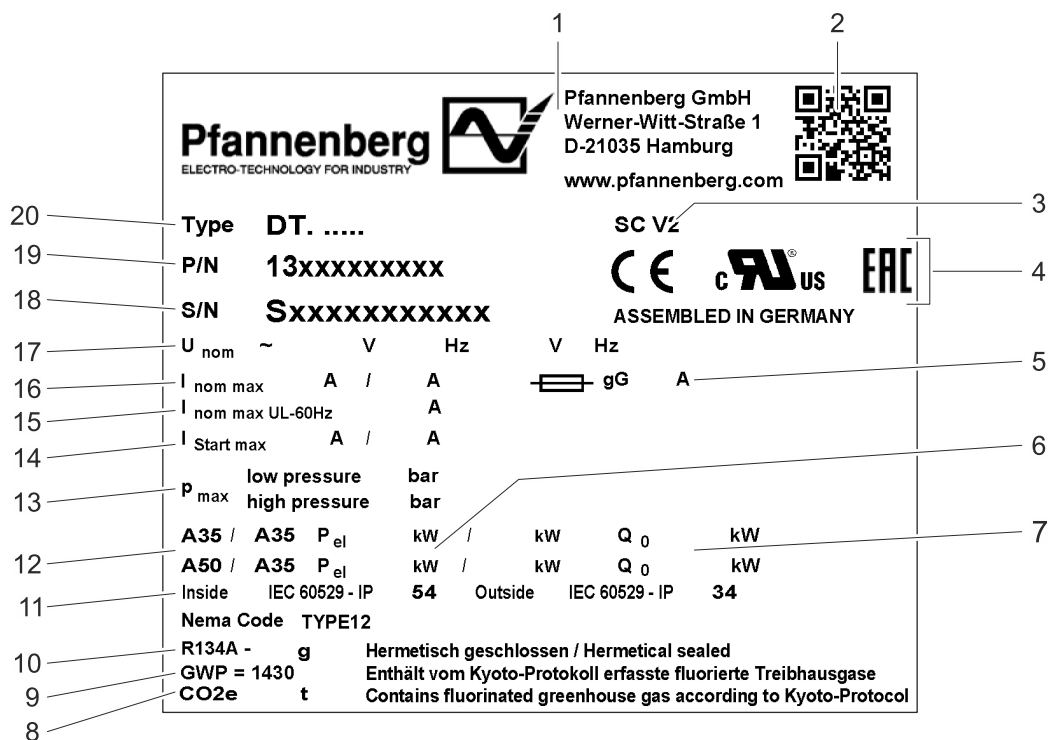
1 2

Pfannenberg
ELECTRO-TECHNOLOGY FOR INDUSTRY

Pfannenberg GmbH
Werner-Witt-Straße 1
D-21035 Hamburg
www.pfannenberg.com

20 Type DT. .....
SC V2 3
19 P/N 13xxxxxxxxx
CE c UL us EAC 4
18 S/N Sxxxxxxxxxxx
ASSEMBLED IN GERMANY
17 $U_{nom}$ ~ V Hz V Hz
16 $I_{nom\ max}$ A / A gG A 5
15 $I_{nom\ max\ UL-60Hz}$ A
14 $I_{Start\ max}$ A / A
6
13 $p_{max}$ low pressure bar
high pressure bar
12 A35 / A35 $P_{el}$ kW / kW $Q_0$ kW 7
A50 / A35 $P_{el}$ kW / kW $Q_0$ kW
11 Inside IEC 60529 - IP 54 Outside IEC 60529 - IP 34
Nema Code TYPE12
10 R134A - g Hermetisch geschlossen / Hermetical sealed
9 GWP = 1430 Enthält vom Kyoto-Protokoll erfasste fluorierte Treibhausgase
8 CO2e t Contains fluorinated greenhouse gas according to Kyoto-Protocol